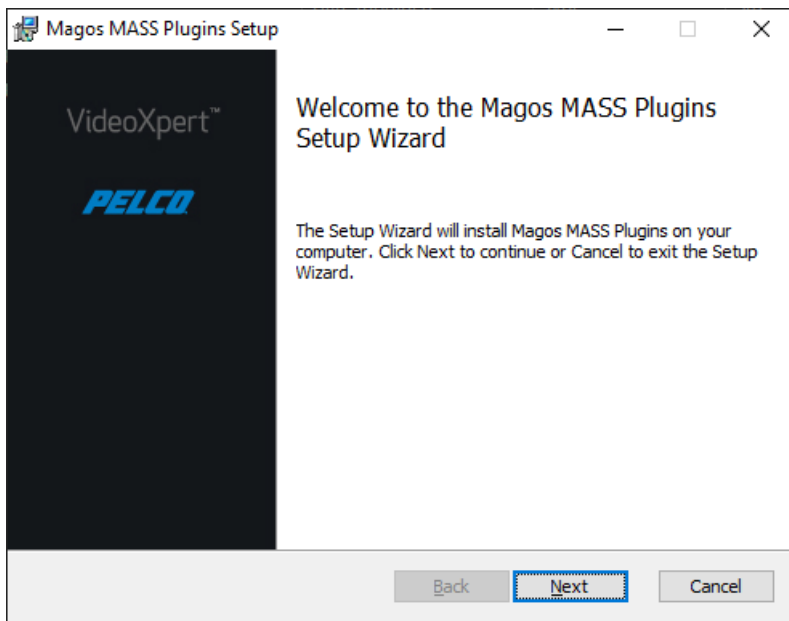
Magos MASS Plugins Setup

VideoXpert™

PELCO

Welcome to the Magos MASS Plugins Setup Wizard

The Setup Wizard will install Magos MASS Plugins on your computer. Click Next to continue or Cancel to exit the Setup Wizard.

Back

Next

Cancel